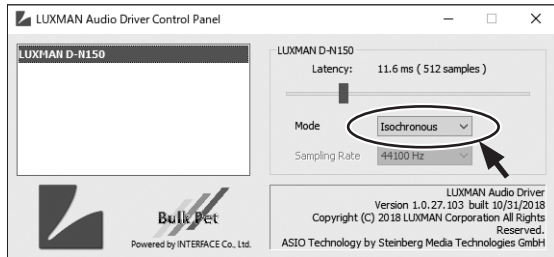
LUXMAN Audio Driver Control Panel

LUXMAN D-N150

LUXMAN D-N150

Latency: 11.6 ms ( 512 samples )

Mode Isochronous

Sampling Rate 44100 Hz

Bulk Pet
Powered by INTERFACE Co., Ltd.

LUXMAN Audio Driver
Version 1.0.27.103 built 10/31/2018
Copyright (C) 2018 LUXMAN Corporation All Rights Reserved.
ASIO Technology by Steinberg Media Technologies GmbH